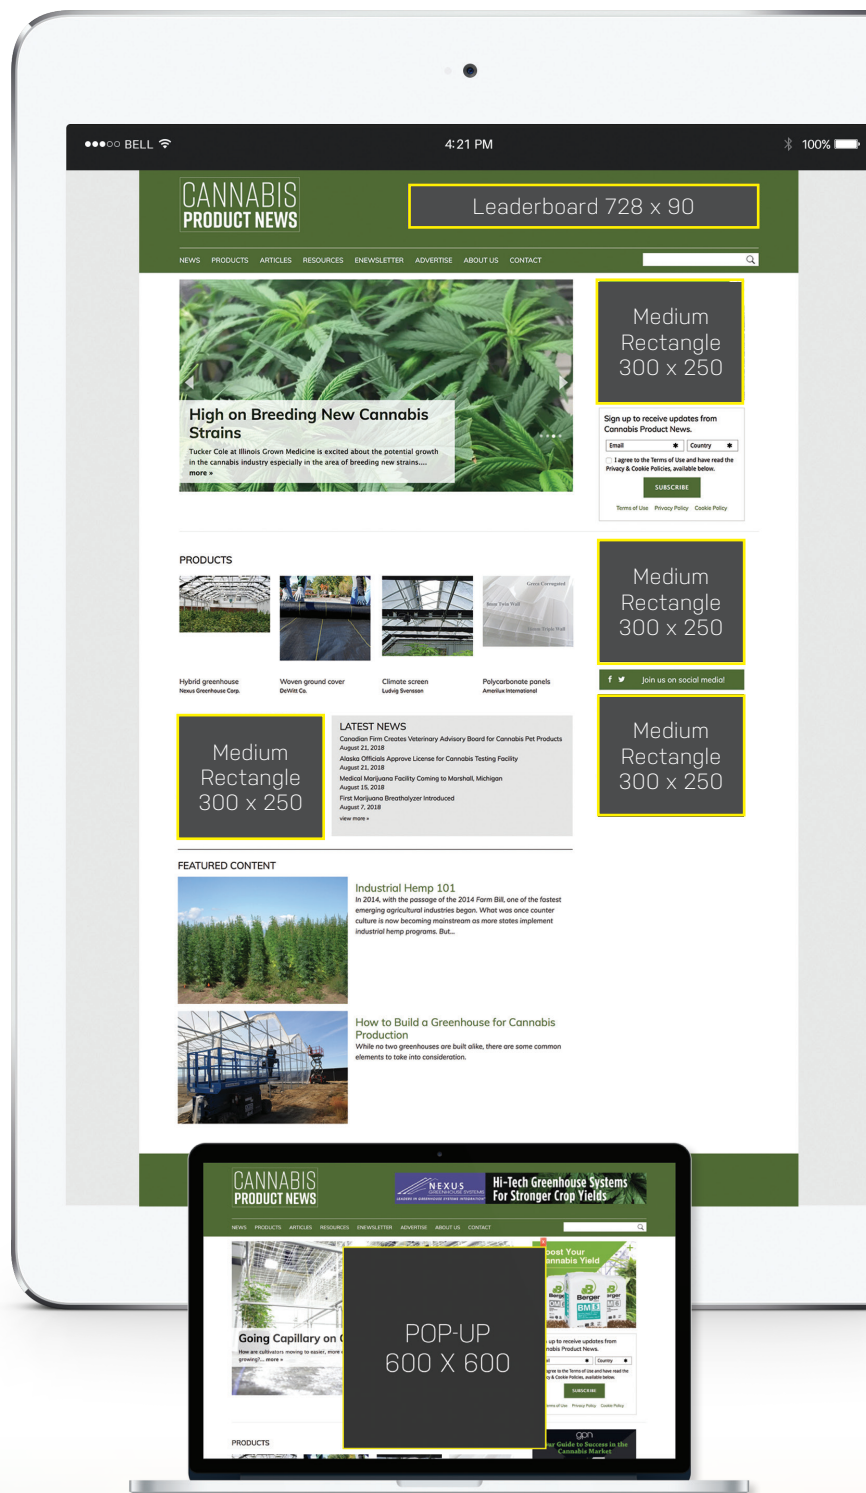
●●●○○ BELL

4:21 PM

100%

CANNABIS
PRODUCT NEWS

Leaderboard 728 x 90

NEWS PRODUCTS ARTICLES RESOURCES ENEWSLETTER ADVERTISE ABOUT US CONTACT

High on Breeding New Cannabis Strains

Tucker Cole at Illinois Grown Medicine is excited about the potential growth in the cannabis industry especially in the area of breeding new strains.... more »

Medium Rectangle 300 x 250

Sign up to receive updates from Cannabis Product News.

Email * Country *

I agree to the Terms of Use and have read the Privacy & Cookie Policies, available below.

SUBSCRIBE

Terms of Use Privacy Policy Cookie Policy

PRODUCTS

Hybrid greenhouse
Nexus Greenhouse Corp.

Woven ground cover
DeWitt Co.

Climate screen
Ludvig Svensson

Polycarbonate panels
Amerilux International

Medium Rectangle 300 x 250

Join us on social media!

Medium Rectangle 300 x 250

Medium Rectangle 300 x 250

LATEST NEWS
Canadian Firm Creates Veterinary Advisory Board for Cannabis Pet Products
August 21, 2018
Alaska Officials Approve License for Cannabis Testing Facility
August 21, 2018
Medical Marijuana Facility Coming to Marshall, Michigan
August 15, 2018
First Marijuana Breathalyzer Introduced
August 7, 2018
view more »

FEATURED CONTENT

Industrial Hemp 101
In 2014, with the passage of the 2014 Farm Bill, one of the fastest emerging agricultural industries began. What was once counter culture is now becoming mainstream as more states implement industrial hemp programs. But...

How to Build a Greenhouse for Cannabis Production
While no two greenhouses are built alike, there are some common elements to take into consideration.

CANNABIS
PRODUCT NEWS

NEXUS GREENHOUSE SYSTEMS
Hi-Tech Greenhouse Systems For Stronger Crop Yields

NEWS PRODUCTS ARTICLES RESOURCES ENEWSLETTER ADVERTISE ABOUT US CONTACT

Going Capillary on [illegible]
How are cultivators moving to easier, more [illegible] growing?... more »

POP-UP 600 X 600

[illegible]ost Your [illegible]annabis Yield

Berger

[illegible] up to receive updates from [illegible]nabis Product News.

SUBSCRIBE

PRODUCTS

gpn
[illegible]ur Guide to Success in the Cannabis Market